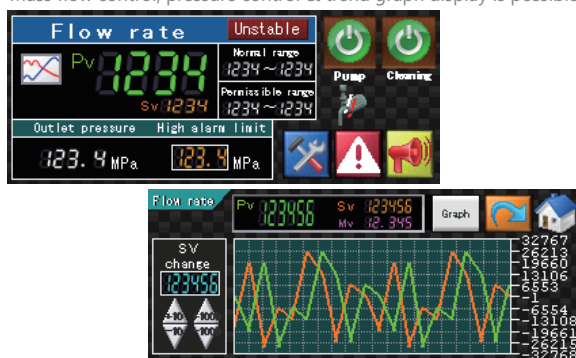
Mass flow control, pressure control & trend graph display is possible

Flow rate
Unstable
Pv 1234
Sv 1234
Normal range
1234 ~ 1234
Permissible range
1234 ~ 1234
Pump
Cleaning
Outlet pressure
High alarm limit
123.4 MPa
123.4 MPa

Flow rate
Pv 123456
Sv 123456
Mv 12.345
Graph
SV change
123456
+10
-10
+100
-100
32767
26213
19660
13106
6553
-1
-6554
-13108
-19661
-26215
-32768